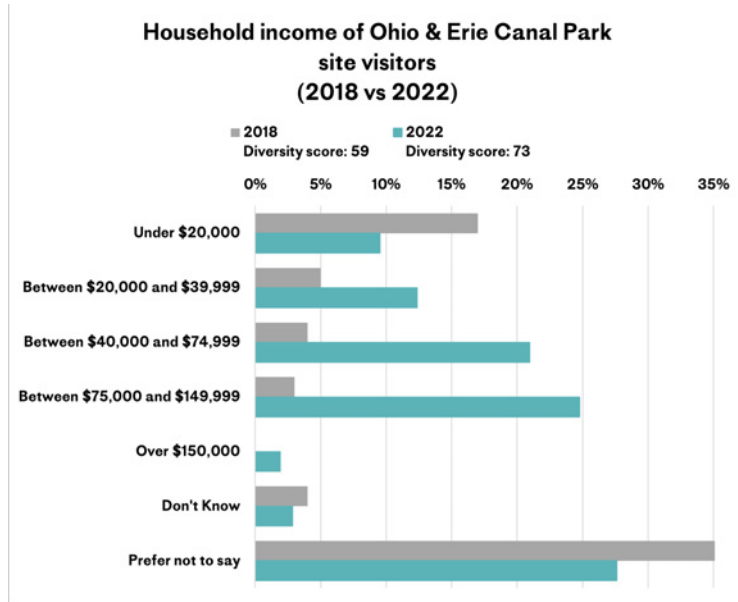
Household income of Ohio & Erie Canal Park site visitors (2018 vs 2022)

2018
Diversity score: 59

2022
Diversity score: 73

0% 5% 10% 15% 20% 25% 30% 35%

Under \$20,000

Between \$20,000 and \$39,999

Between \$40,000 and \$74,999

Between \$75,000 and \$149,999

Over \$150,000

Don't Know

Prefer not to say